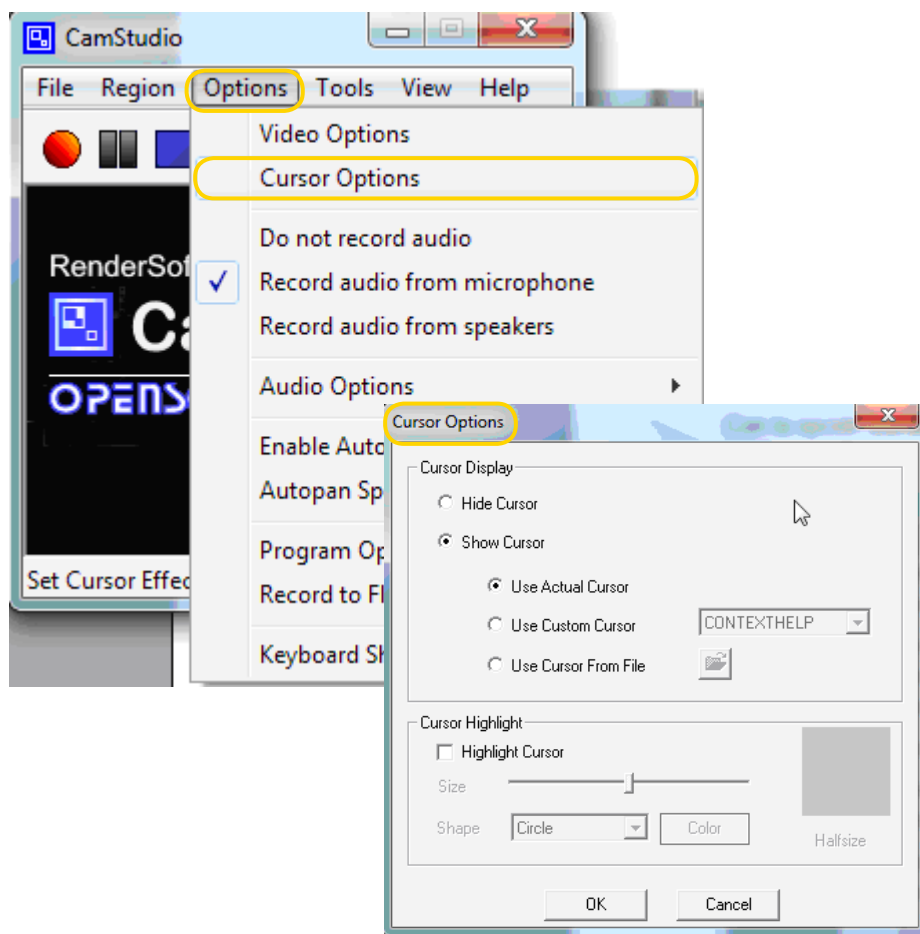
CamStudio

File Region Options Tools View Help

RenderSof
Ca
OPENS

Set Cursor Effec

Video Options
Cursor Options
Do not record audio
✓ Record audio from microphone
Record audio from speakers
Audio Options
Enable Auto
Autopan Sp
Program Op
Record to Fl
Keyboard Sh

Cursor Options

Cursor Display
Hide Cursor
Show Cursor
Use Actual Cursor
Use Custom Cursor
CONTEXTHELP
Use Cursor From File

Cursor Highlight
Highlight Cursor
Size
Shape
Circle
Color
Halfsize

OK
Cancel